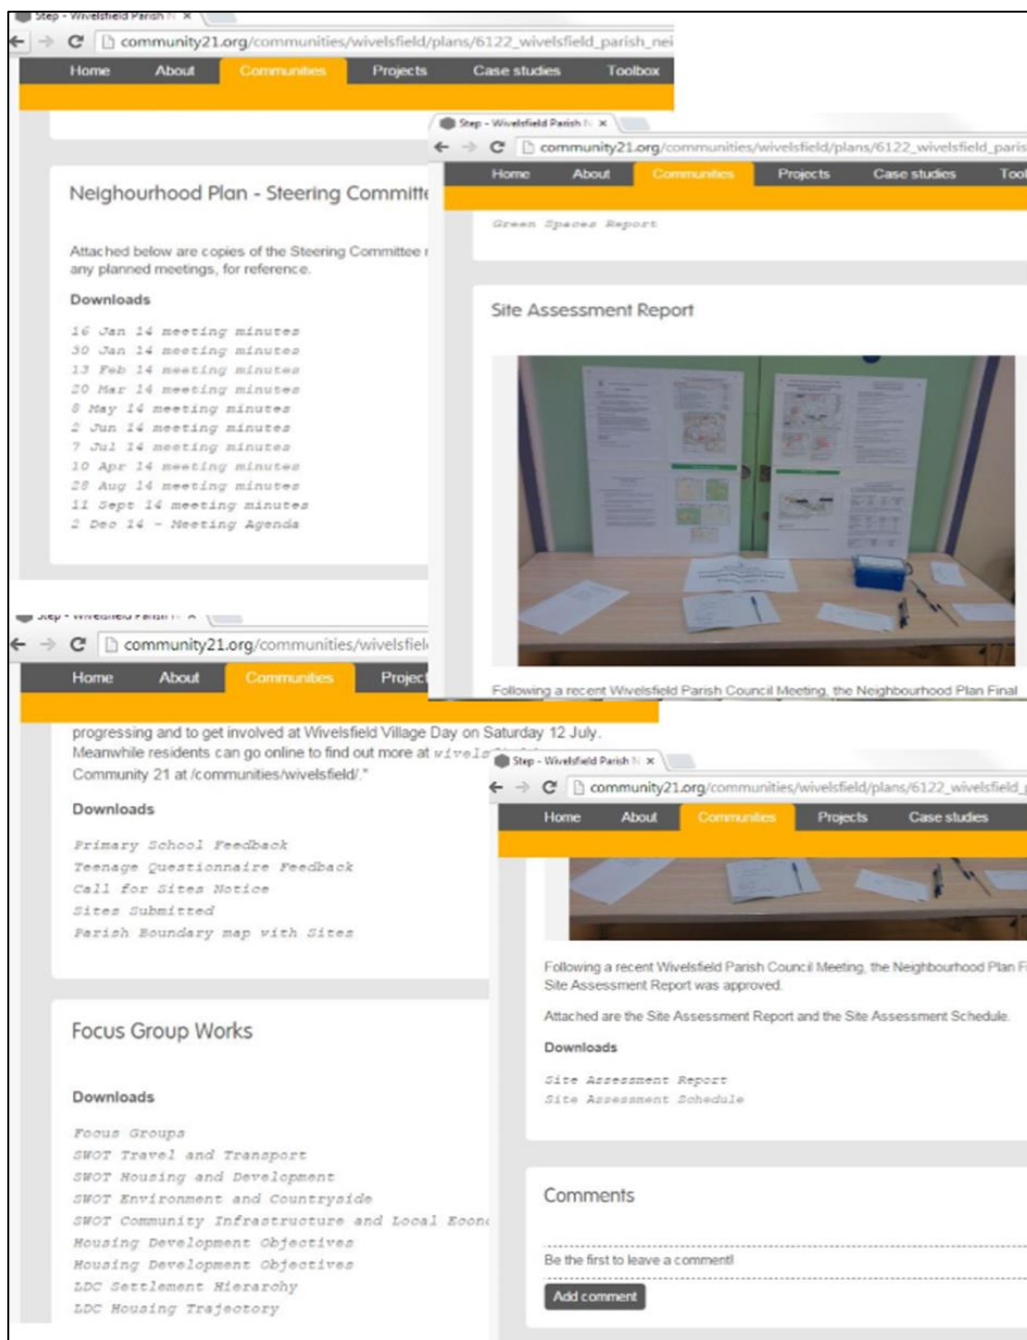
Step - Wivelsfield Parish ×
community21.org/communities/wivelsfield/plans/6122_wivelsfield_parish_nei

Home About Communities Projects Case studies Toolbox

Neighbourhood Plan - Steering Committe

Attached below are copies of the Steering Committee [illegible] any planned meetings, for reference.

Downloads

16 Jan 14 meeting minutes
30 Jan 14 meeting minutes
13 Feb 14 meeting minutes
20 Mar 14 meeting minutes
8 May 14 meeting minutes
2 Jun 14 meeting minutes
7 Jul 14 meeting minutes
10 Apr 14 meeting minutes
28 Aug 14 meeting minutes
11 Sept 14 meeting minutes
2 Dec 14 - Meeting Agenda

Step - Wivelsfield Parish ×
community21.org/communities/wivelsfield/plans/6122_wivelsfield_paris

Home About Communities Projects Case studies Tool

Green Spaces Report

Site Assessment Report

Following a recent Wivelsfield Parish Council Meeting, the Neighbourhood Plan Final

Step - Wivelsfield Parish ×
community21.org/communities/wivelsfiel

Home About Communities Project

progressing and to get involved at Wivelsfield Village Day on Saturday 12 July. Meanwhile residents can go online to find out more at wivels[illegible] Community 21 at /communities/wivelsfield/."

Downloads

Primary School Feedback
Teenage Questionnaire Feedback
Call for Sites Notice
Sites Submitted
Parish Boundary map with Sites

Focus Group Works

Downloads

Focus Groups
SWOT Travel and Transport
SWOT Housing and Development
SWOT Environment and Countryside
SWOT Community Infrastructure and Local Econ
Housing Development Objectives
Housing Development Objectives
LDC Settlement Hierarchy
LDC Housing Trajectory

Step - Wivelsfield Parish ×
community21.org/communities/wivelsfield/plans/6122_wivelsfield_

Home About Communities Projects Case studies

Following a recent Wivelsfield Parish Council Meeting, the Neighbourhood Plan F Site Assessment Report was approved.

Attached are the Site Assessment Report and the Site Assessment Schedule.

Downloads

Site Assessment Report
Site Assessment Schedule

Comments

Be the first to leave a comment!

Add comment